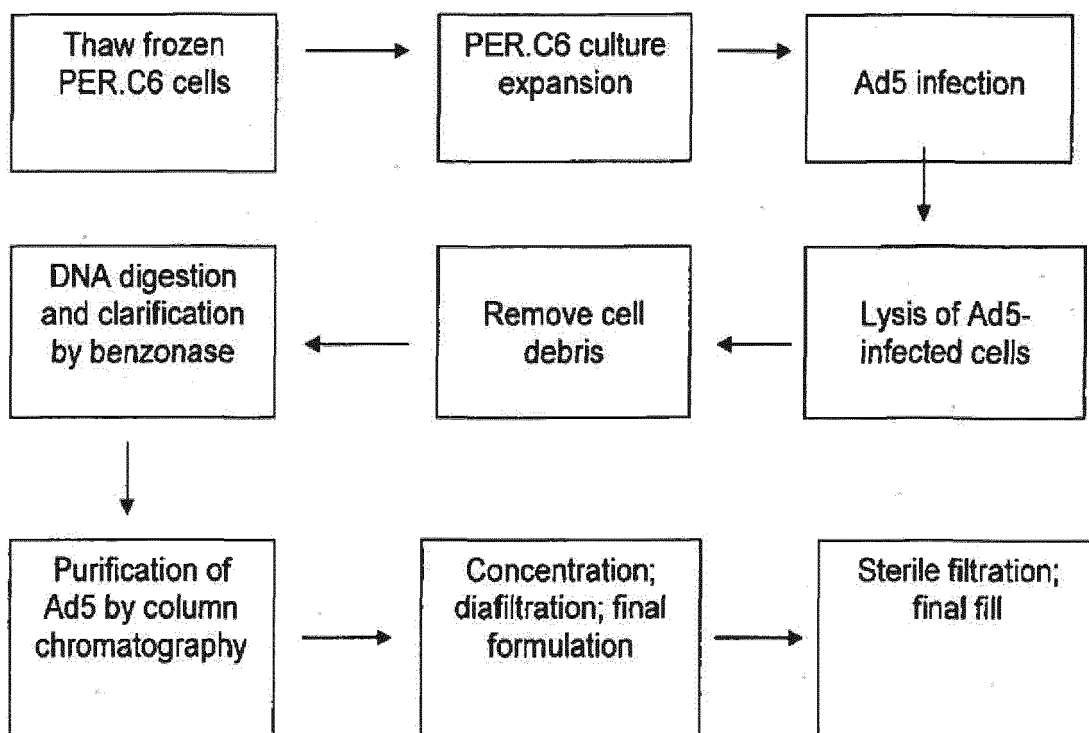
Thaw frozen PER.C6 cells

PER.C6 culture expansion

Ad5 infection

Lysis of Ad5-infected cells

Remove cell debris

DNA digestion and clarification by benzonase

Purification of Ad5 by column chromatography

Concentration; diafiltration; final formulation

Sterile filtration; final fill